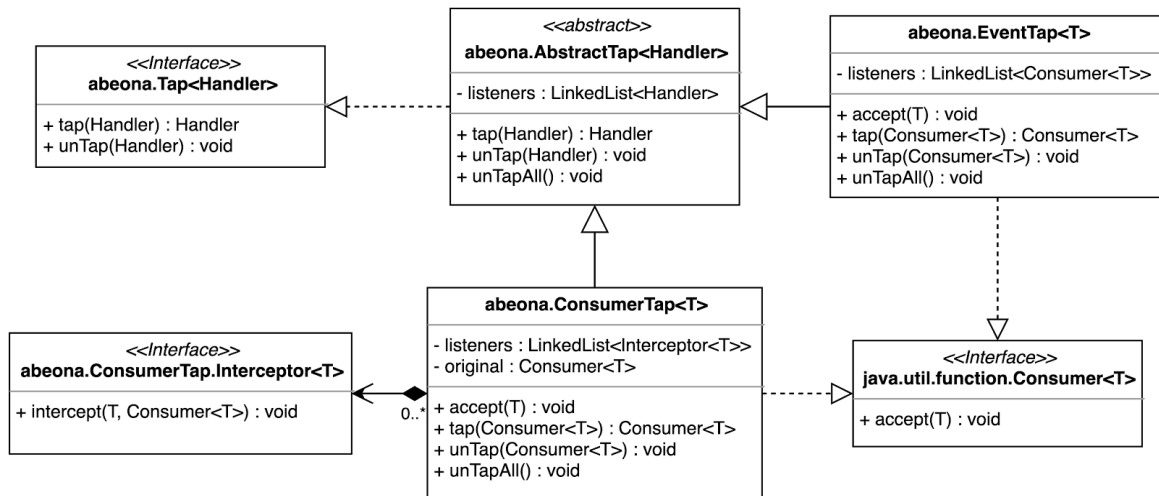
<<Interface>>
abeona.Tap<Handler>

+ tap(Handler) : Handler
+ unTap(Handler) : void

<<abstract>>
abeona.AbstractTap<Handler>

- listeners : LinkedList<Handler>

+ tap(Handler) : Handler
+ unTap(Handler) : void
+ unTapAll() : void

abeona.EventTap<T>

- listeners : LinkedList<Consumer<T>>

+ accept(T) : void
+ tap(Consumer<T>) : Consumer<T>
+ unTap(Consumer<T>) : void
+ unTapAll() : void

<<Interface>>
abeona.ConsumerTap.Interceptor<T>

+ intercept(T, Consumer<T>) : void

0..*

abeona.ConsumerTap<T>

- listeners : LinkedList<Interceptor<T>>
- original : Consumer<T>

+ accept(T) : void
+ tap(Consumer<T>) : Consumer<T>
+ unTap(Consumer<T>) : void
+ unTapAll() : void

<<Interface>>
java.util.function.Consumer<T>

+ accept(T) : void